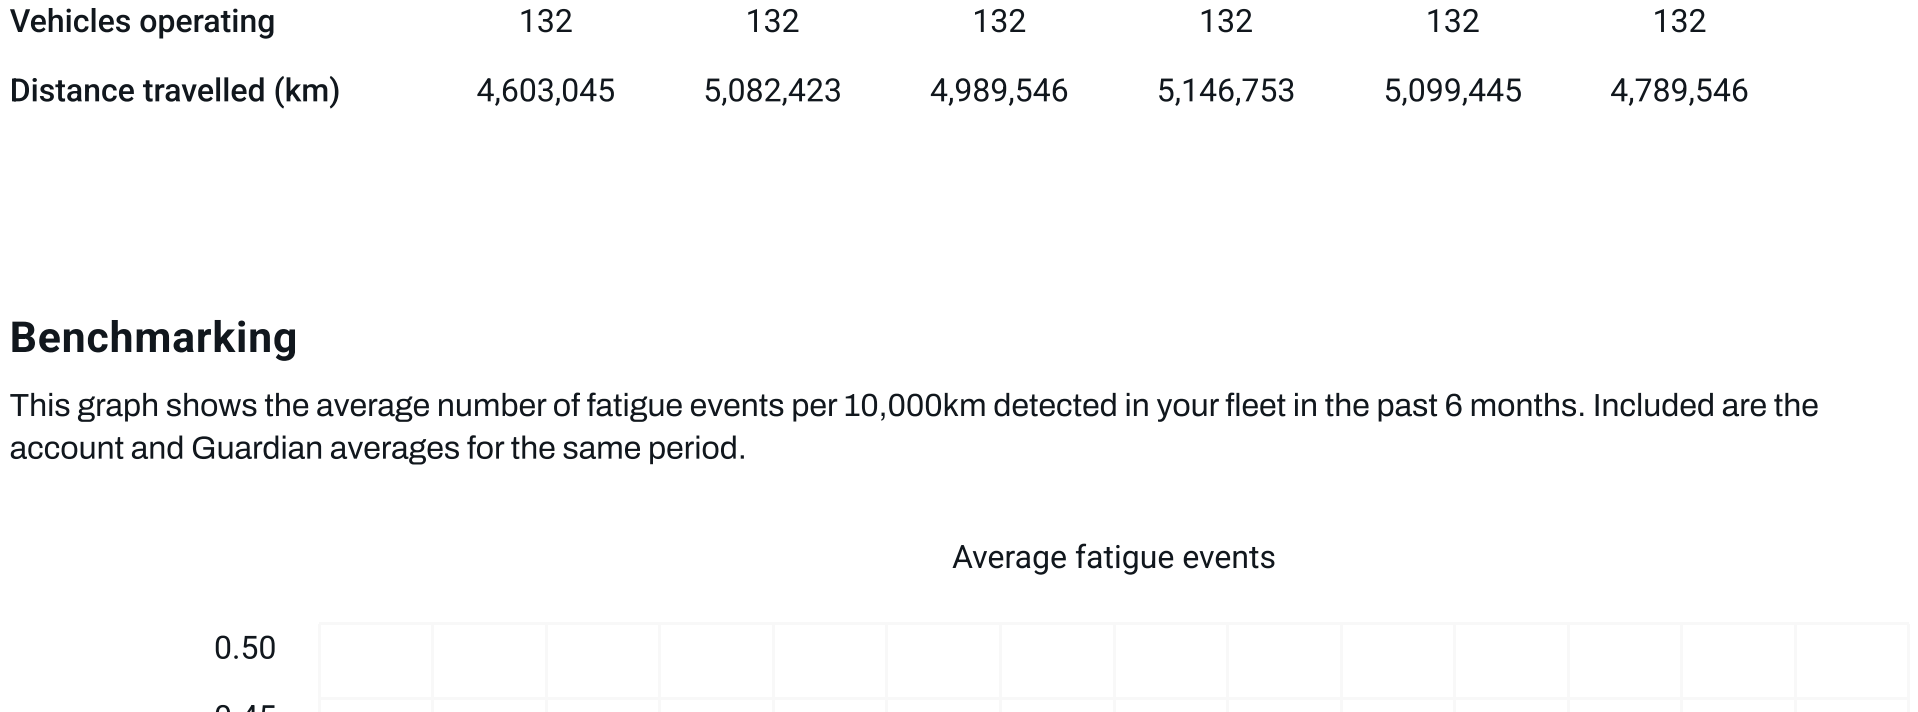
| Vehicles operating | 132 | 132 | 132 | 132 | 132 | 132 |
|---|---|---|---|---|---|---|
| Distance travelled (km) | 4,603,045 | 5,082,423 | 4,989,546 | 5,146,753 | 5,099,445 | 4,789,546 |

Benchmarking

This graph shows the average number of fatigue events per 10,000km detected in your fleet in the past 6 months. Included are the account and Guardian averages for the same period.

Average fatigue events

0.50

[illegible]